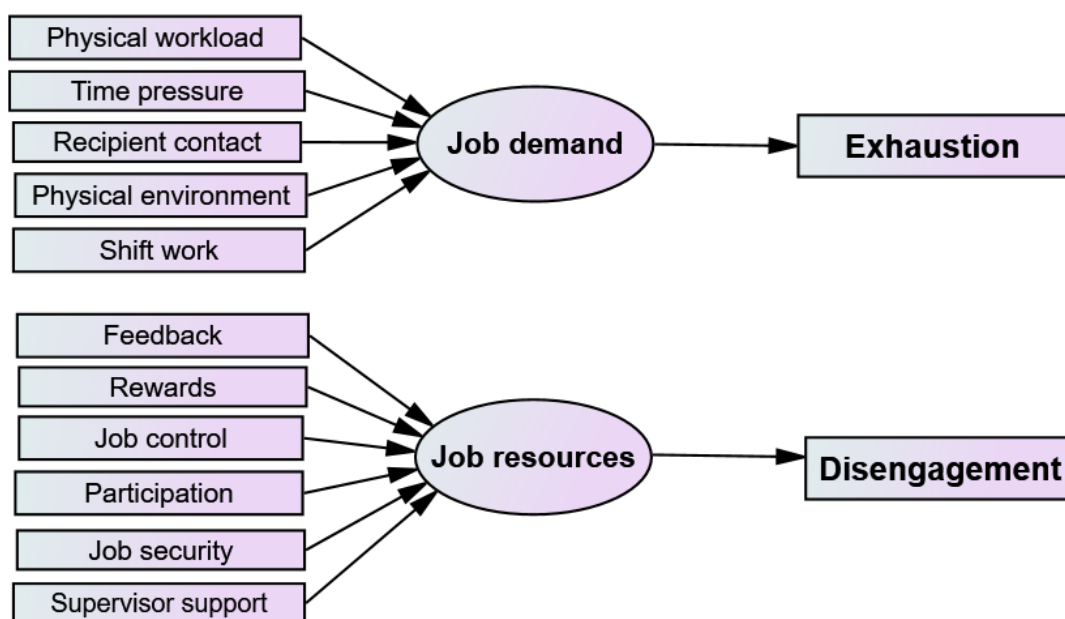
Physical workload
Time pressure
Recipient contact
Physical environment
Shift work

Job demand

Exhaustion

Feedback
Rewards
Job control
Participation
Job security
Supervisor support

Job resources

Disengagement